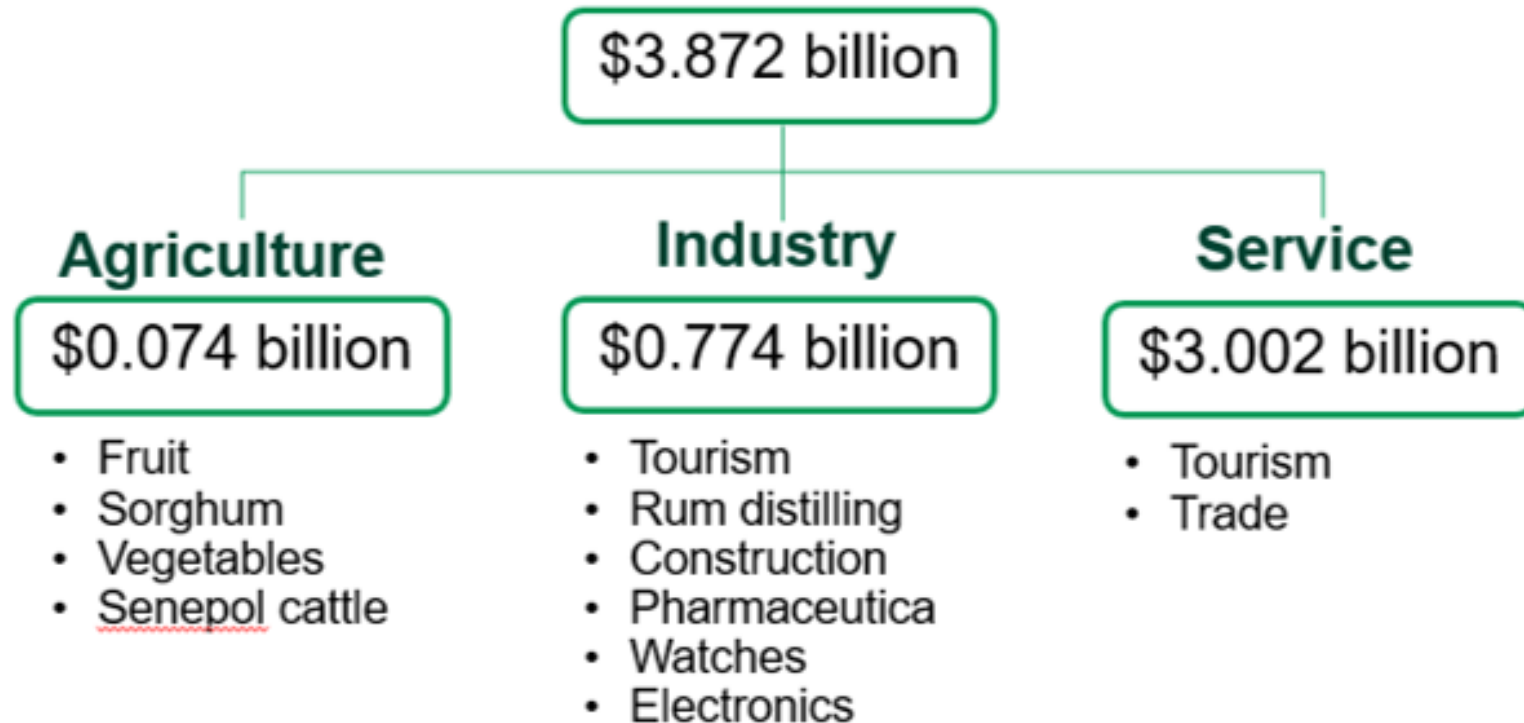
\$3.872 billion

Agriculture

\$0.074 billion

- Fruit
- Sorghum
- Vegetables
- Senepol cattle

Industry

\$0.774 billion

- Tourism
- Rum distilling
- Construction
- Pharmaceutica
- Watches
- Electronics

Service

\$3.002 billion

- Tourism
- Trade